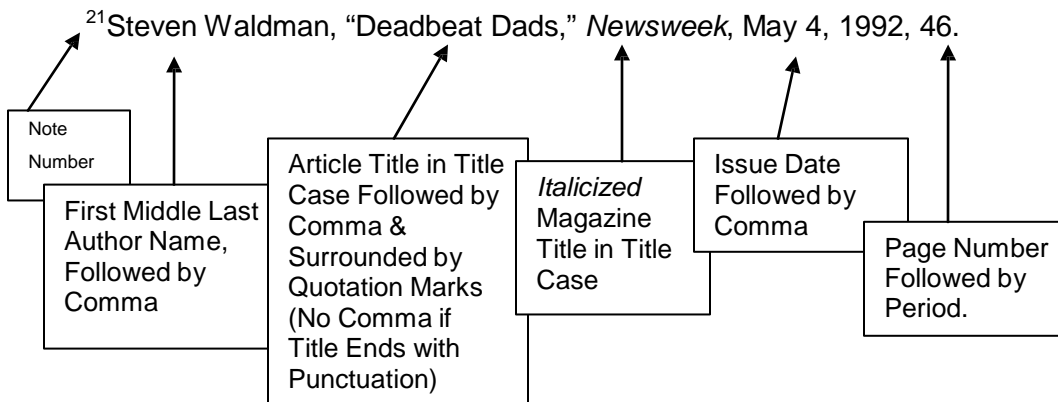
$^{21}$Steven Waldman, "Deadbeat Dads," *Newsweek*, May 4, 1992, 46.

Note Number

First Middle Last Author Name, Followed by Comma

Article Title in Title Case Followed by Comma & Surrounded by Quotation Marks (No Comma if Title Ends with Punctuation)

*Italicized* Magazine Title in Title Case

Issue Date Followed by Comma

Page Number Followed by Period.